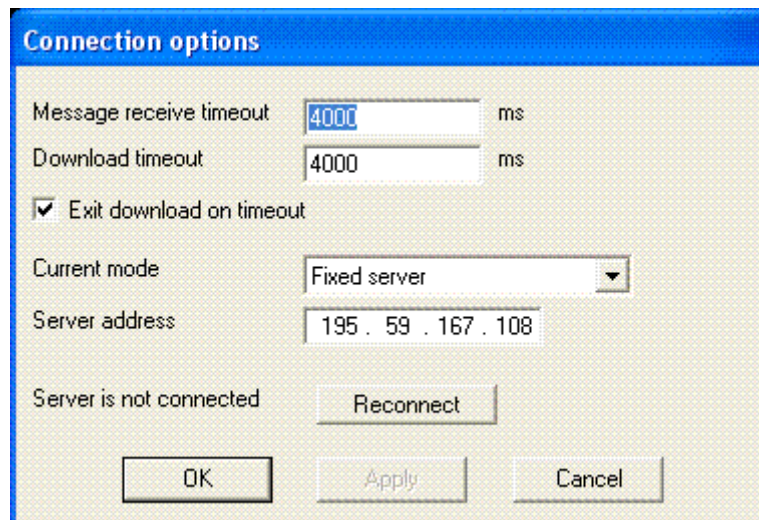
Connection options

Message receive timeout 4000 ms
Download timeout 4000 ms
Exit download on timeout

Current mode Fixed server
Server address 195 . 59 . 167 . 108

Server is not connected Reconnect

OK Apply Cancel